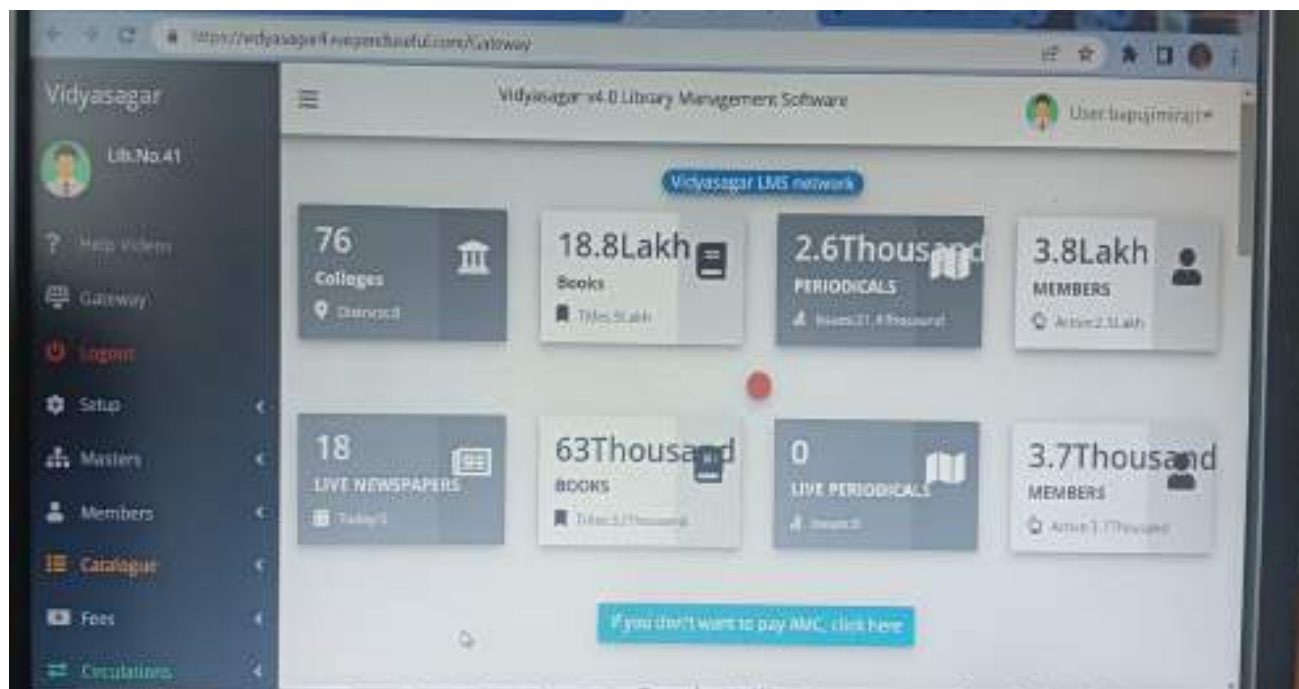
https://vidyasagar4.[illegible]/Gateway

Vidyasagar

Lib.No.41

Help Videos

Gateway

Logout

Setup

Masters

Members

Catalogue

Fees

Circulations

Vidyasagar v4.0 Library Management Software

User:bapujimirajr

Vidyasagar LMS network

76
Colleges
District

18.8Lakh
Books
Titles:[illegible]Lakh

2.6Thousand
PERIODICALS
Issues:21.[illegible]Thousand

3.8Lakh
MEMBERS
Active:2.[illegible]Lakh

18
LIVE NEWSPAPERS
Today's

63Thousand
BOOKS
Titles:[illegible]Thousand

0
LIVE PERIODICALS
Issues:0

3.7Thousand
MEMBERS
Active:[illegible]Thousand

If you don't want to pay AMC, click here